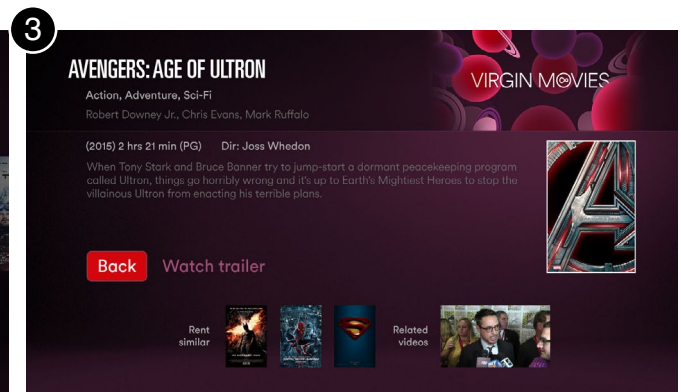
3

AVENGERS: AGE OF ULTRON

Action, Adventure, Sci-Fi

Robert Downey Jr., Chris Evans, Mark Ruffalo

VIRGIN MOVIES

(2015) 2 hrs 21 min (PG) Dir: Joss Whedon

When Tony Stark and Bruce Banner try to jump-start a dormant peacekeeping program called Ultron, things go horribly wrong and it's up to Earth's Mightiest Heroes to stop the villainous Ultron from enacting his terrible plans.

Back Watch trailer

Rent similar

Related videos